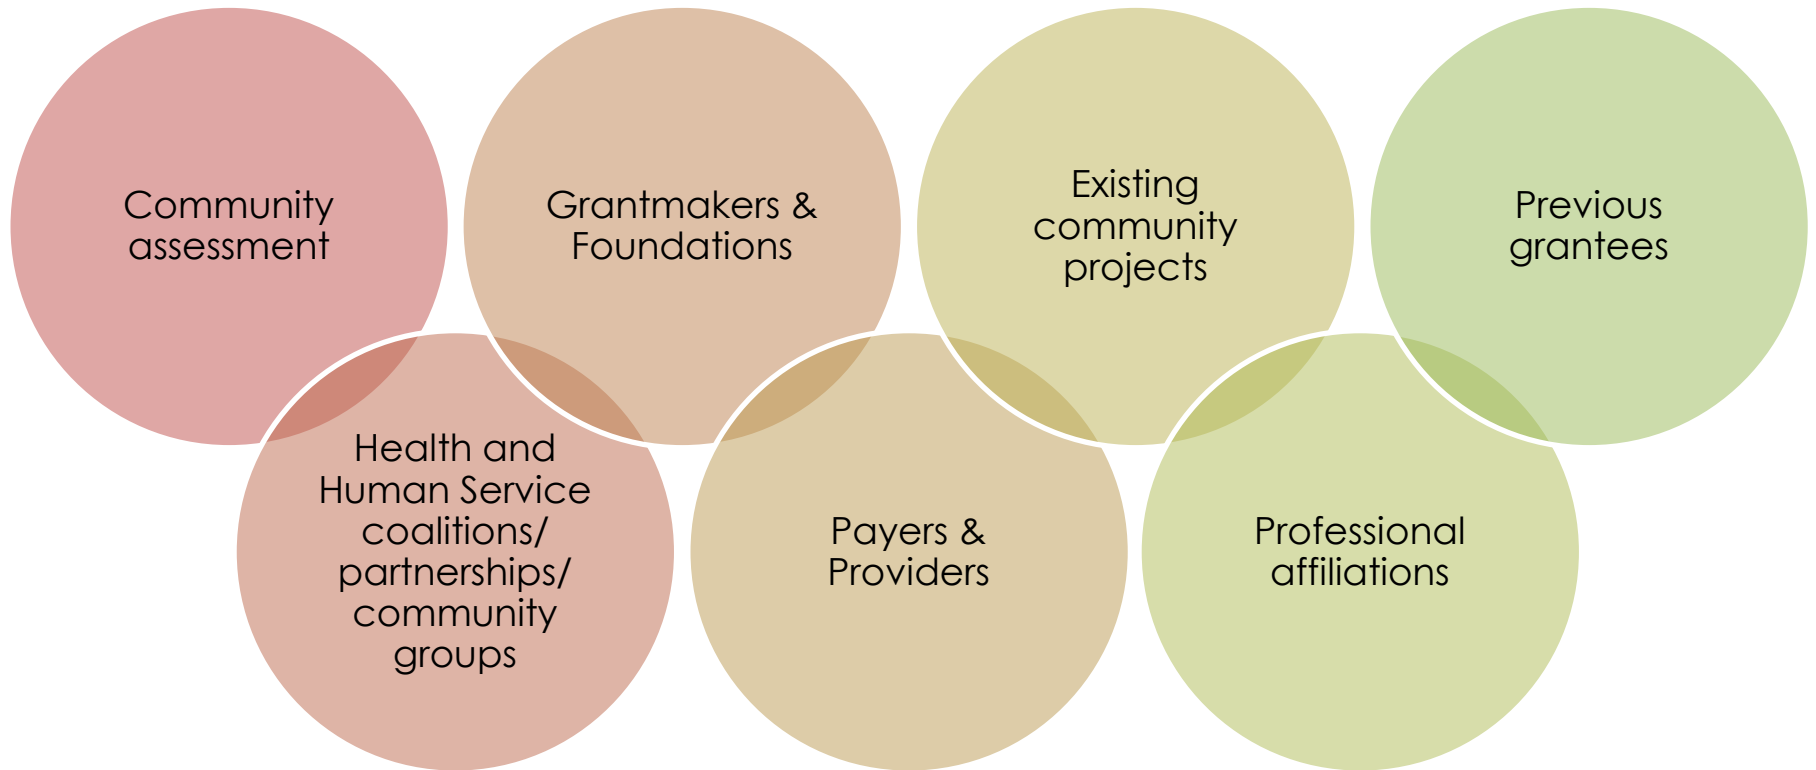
Community assessment

Health and Human Service coalitions/ partnerships/ community groups

Grantmakers & Foundations

Payers & Providers

Existing community projects

Professional affiliations

Previous grantees